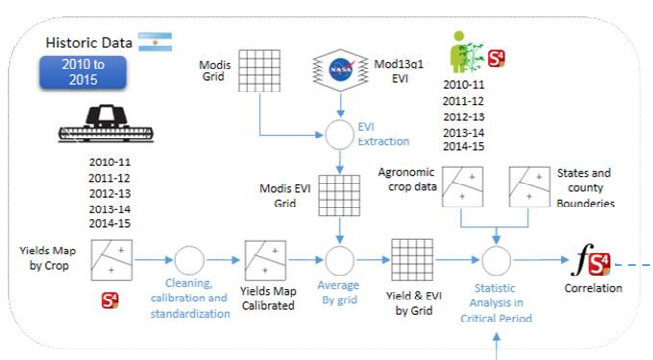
Historic Data

2010 to 2015

Modis Grid

NASA

Mod13q1 EVI

S4

2010-11
2011-12
2012-13
2013-14
2014-15

EVI Extraction

2010-11
2011-12
2012-13
2013-14
2014-15

Agronomic crop data

States and county Bounderies

Modis EVI Grid

Yields Map by Crop

S4

Cleaning, calibration and standardization

Yields Map Calibrated

Average By grid

Yield & EVI by Grid

Statistic Analysis in Critical Period

$f$S4

Correlation